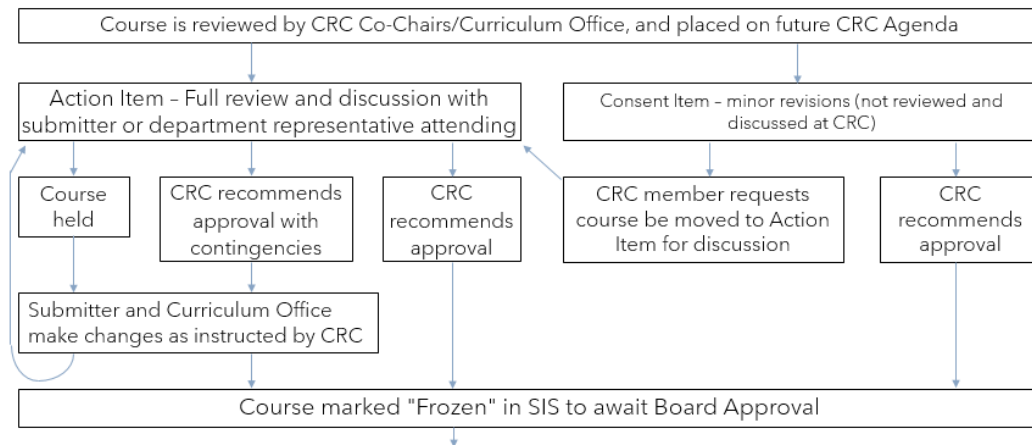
Course is reviewed by CRC Co-Chairs/Curriculum Office, and placed on future CRC Agenda

Action Item – Full review and discussion with submitter or department representative attending

Consent Item – minor revisions (not reviewed and discussed at CRC)

Course held

CRC recommends approval with contingencies

CRC recommends approval

CRC member requests course be moved to Action Item for discussion

CRC recommends approval

Submitter and Curriculum Office make changes as instructed by CRC

Course marked "Frozen" in SIS to await Board Approval